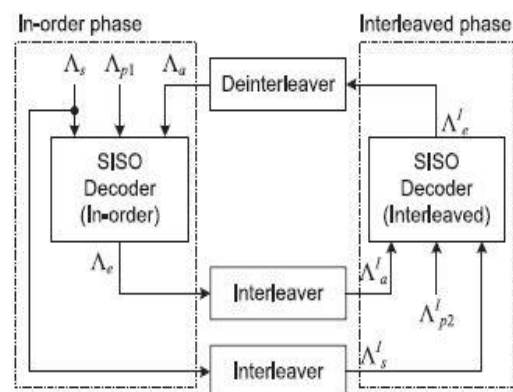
In-order phase

Interleaved phase

$\Lambda_s$ $\Lambda_{p1}$ $\Lambda_a$

Deinterleaver

$\Lambda_e^I$

SISO Decoder (In-order)

SISO Decoder (Interleaved)

$\Lambda_e$

Interleaver

$\Lambda_a^I$

$\Lambda_{p2}^I$

Interleaver

$\Lambda_s^I$